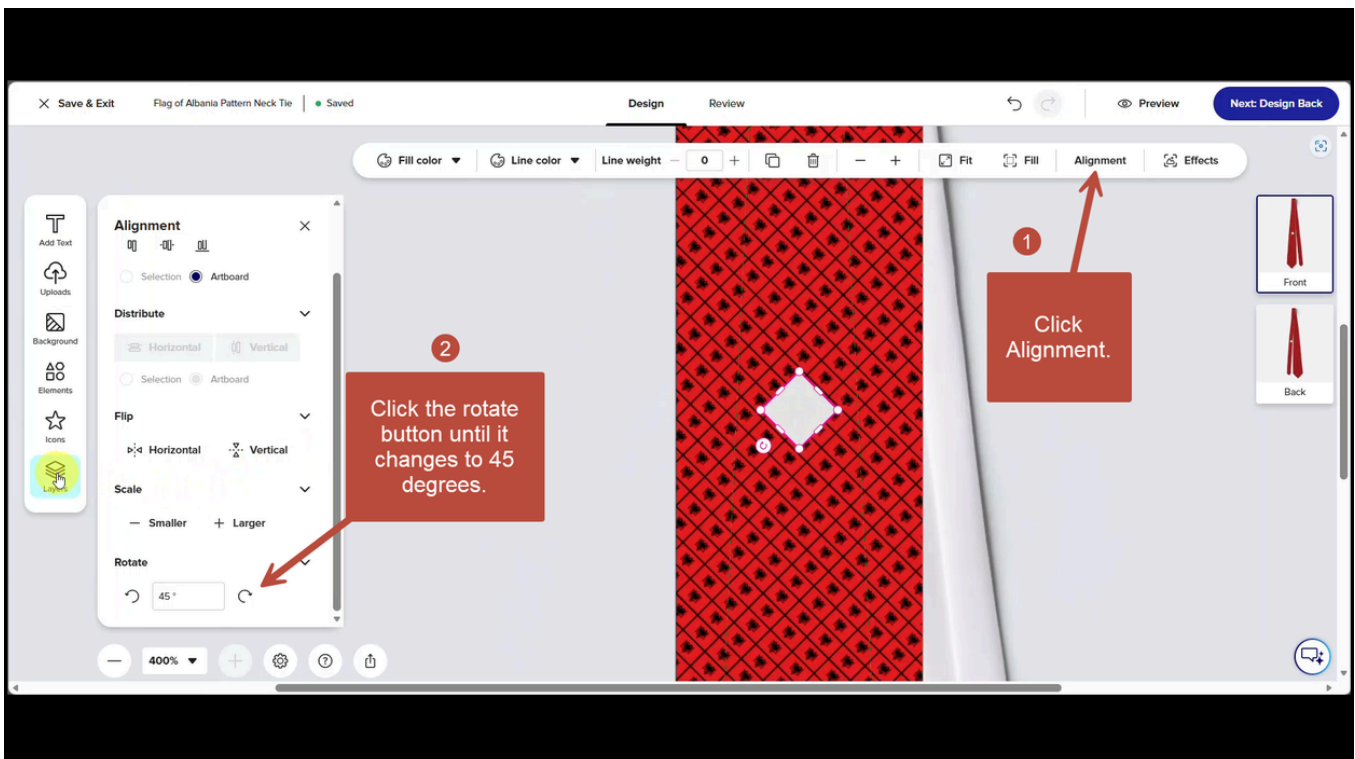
Save & Exit Flag of Albania Pattern Neck Tie • Saved

Design Review

Preview Next: Design Back

Fill color Line color Line weight 0 Fit Fill Alignment Effects

Add Text
Uploads
Background
Elements
Icons
Layers

Alignment

Selection Artboard

Distribute

Horizontal Vertical

Selection Artboard

Flip

Horizontal Vertical

Scale

Smaller Larger

Rotate

45°

400%

2

Click the rotate button until it changes to 45 degrees.

1

Click Alignment.

Front

Back